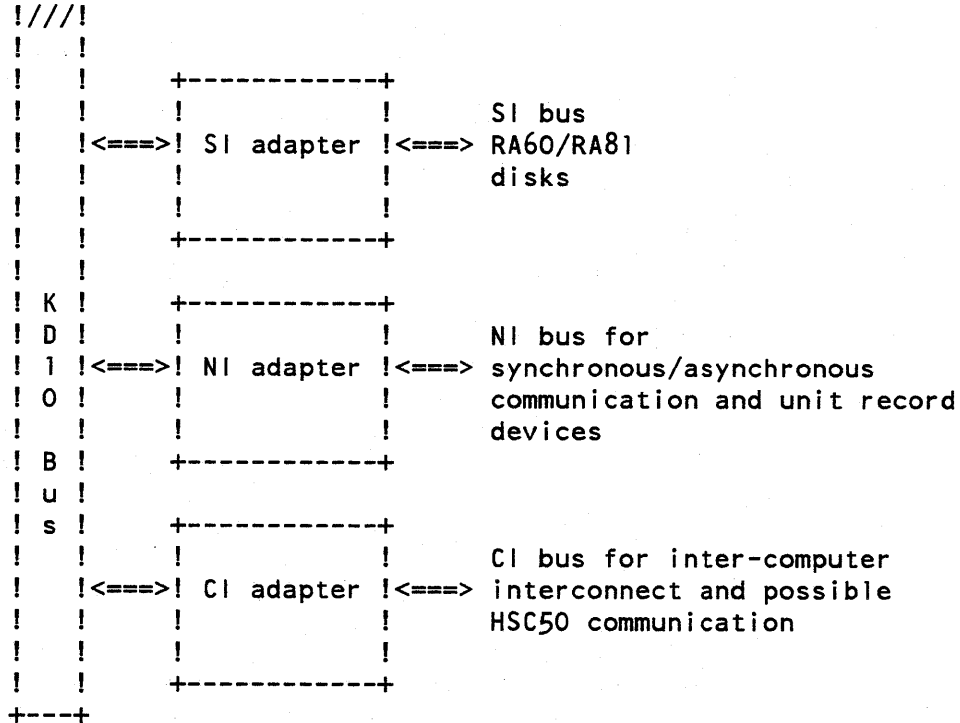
!///!
!   !
!   !      +------------+
!   !      !            !      SI bus
!   !<===>! SI adapter !<===> RA60/RA81
!   !      !            !      disks
!   !      !            !
!   !      +------------+
!   !
! K !      +------------+
! D !      !            !      NI bus for
! 1 !<===>! NI adapter !<===> synchronous/asynchronous
! 0 !      !            !      communication and unit record
!   !      !            !      devices
! B !      +------------+
! u !
! s !      +------------+
!   !      !            !      CI bus for inter-computer
!   !<===>! CI adapter !<===> interconnect and possible
!   !      !            !      HSC50 communication
!   !      !            !
!   !      +------------+
+---+